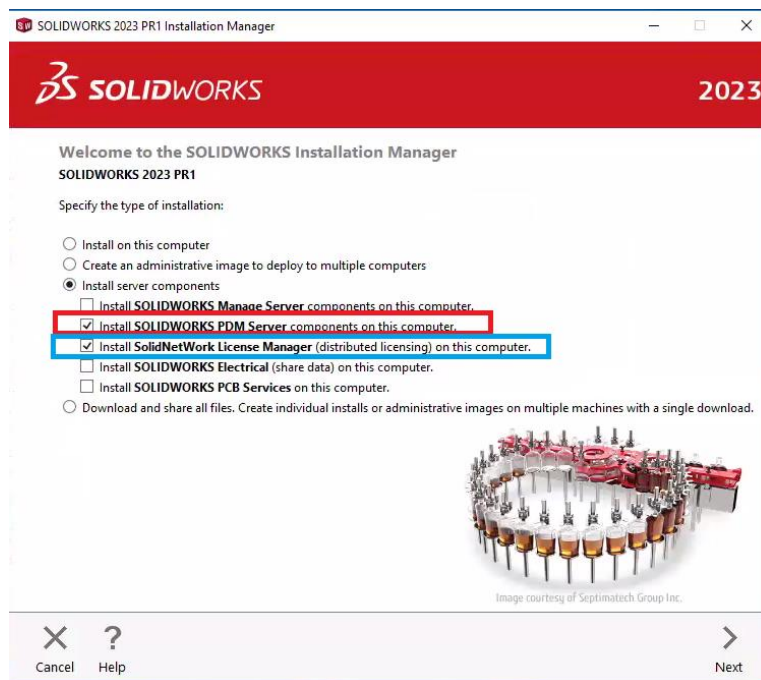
SW SOLIDWORKS 2023 PR1 Installation Manager

3S SOLIDWORKS

2023

Welcome to the SOLIDWORKS Installation Manager

SOLIDWORKS 2023 PR1

Specify the type of installation:

Install on this computer

Create an administrative image to deploy to multiple computers

Install server components

Install **SOLIDWORKS Manage Server** components on this computer.

Install **SOLIDWORKS PDM Server** components on this computer.

Install **SolidNetWork License Manager** (distributed licensing) on this computer.

Install **SOLIDWORKS Electrical** (share data) on this computer.

Install **SOLIDWORKS PCB Services** on this computer.

Download and share all files. Create individual installs or administrative images on multiple machines with a single download.

Image courtesy of Septimatech Group Inc.

Cancel

Help

Next